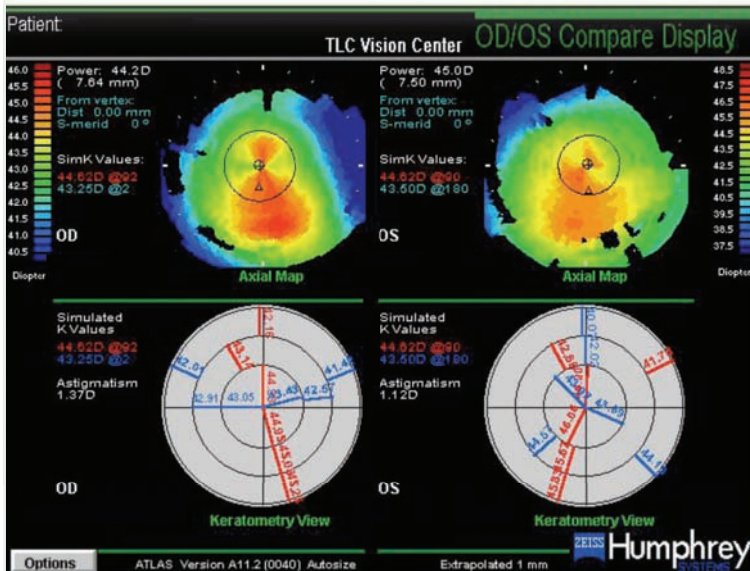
Patient:

TLC Vision Center

OD/OS Compare Display

46.0
45.5
45.0
44.5
44.0
43.5
43.0
42.5
42.0
41.5
41.0
40.5
Diopter

Power: 44.2D
( 7.64 mm)
From vertex:
Dist 0.00 mm
S-merid 0°

SimK Values:
44.62D @92
43.25D @2

OD

Axial Map

Power: 45.0D
( 7.50 mm)
From vertex:
Dist 0.00 mm
S-merid 0°

SimK Values:
44.62D @90
43.50D @180

OS

Axial Map

48.5
47.5
46.5
45.5
44.5
43.5
42.5
41.5
40.5
39.5
38.5
37.5
Diopter

Simulated
K Values
44.62D @92
43.25D @2

Astigmatism
1.37D

42.15
43.1
42.01
44
43.43
42.57
41.42
42.91
43.05
44.93
45.06
45.2

OD

Keratometry View

Simulated
K Values
44.62D @90
43.50D @180

Astigmatism
1.12D

42.0
42.8
43.5
41.7
43.85
44.57
46.06
45.67
45.5
44.1

OS

Keratometry View

Options

ATLAS Version A11.2 (0040) Autosize

Extrapolated 1 mm

ZEISS Humphrey SYSTEMS